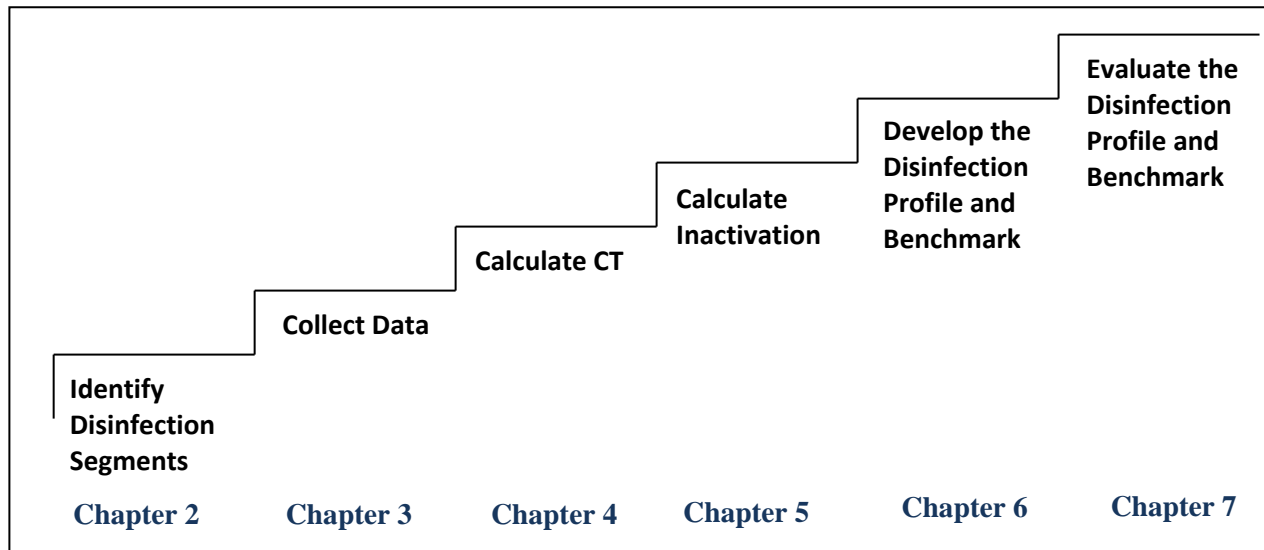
Identify Disinfection Segments

Collect Data

Calculate CT

Calculate Inactivation

Develop the Disinfection Profile and Benchmark

Evaluate the Disinfection Profile and Benchmark

Chapter 2

Chapter 3

Chapter 4

Chapter 5

Chapter 6

Chapter 7